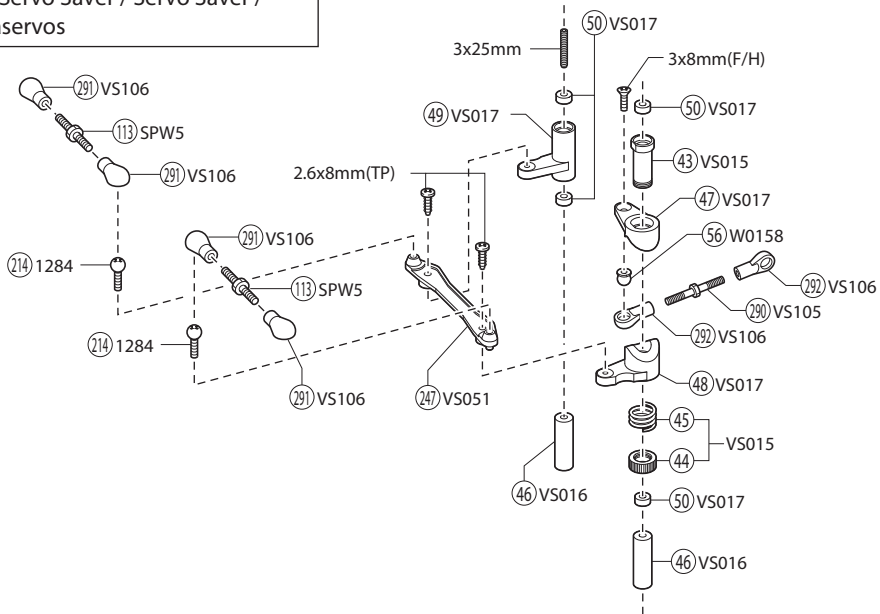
Servo Saver / Servo Saver / servos

3x25mm
(50) VS017
3x8mm(F/H)
(291) VS106
(50) VS017
(113) SPW5
(49) VS017
(43) VS015
(291) VS106
2.6x8mm(TP)
(47) VS017
(291) VS106
(56) W0158
(214) 1284
(292) VS106
(113) SPW5
(290) VS105
(214) 1284
(292) VS106
(48) VS017
(291) VS106
(247) VS051
(45)
VS015
(44)
(46) VS016
(50) VS017
(46) VS016